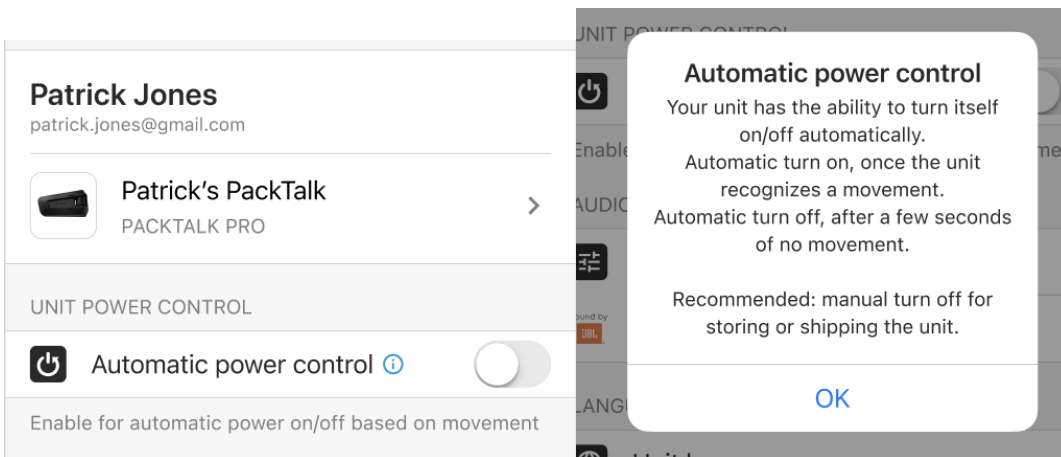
Patrick Jones
patrick.jones@gmail.com

Patrick's PackTalk
PACKTALK PRO

UNIT POWER CONTROL

Automatic power control

Enable for automatic power on/off based on movement

UNIT POWER CONTROL

Enable

AUDIO

ound by
JBL

LANG

Automatic power control

Your unit has the ability to turn itself on/off automatically.
Automatic turn on, once the unit recognizes a movement.
Automatic turn off, after a few seconds of no movement.

Recommended: manual turn off for storing or shipping the unit.

OK